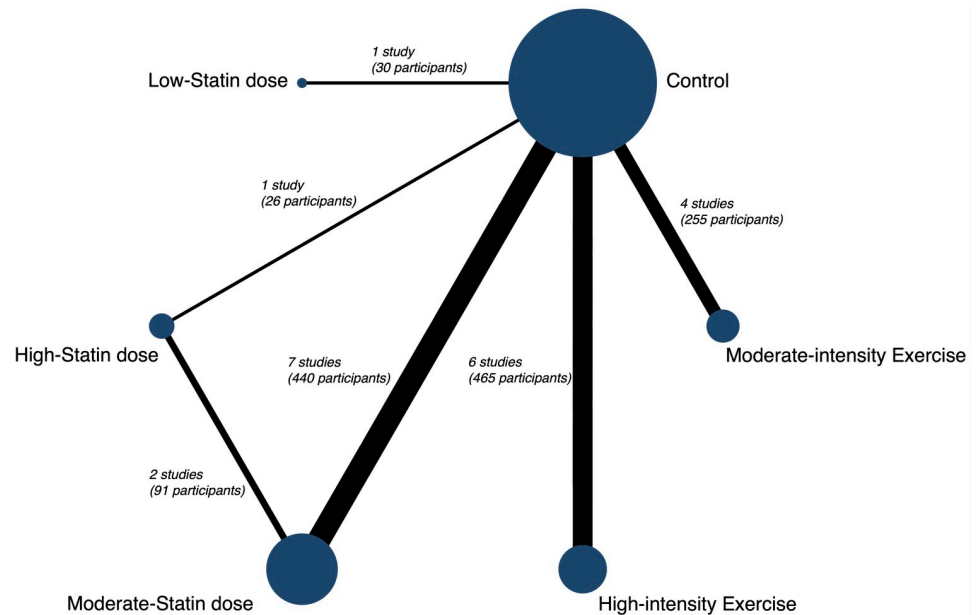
1 study
(30 participants)

Low-Statin dose

Control

1 study
(26 participants)

4 studies
(255 participants)

High-Statin dose

7 studies
(440 participants)

6 studies
(465 participants)

Moderate-intensity Exercise

2 studies
(91 participants)

Moderate-Statin dose

High-intensity Exercise